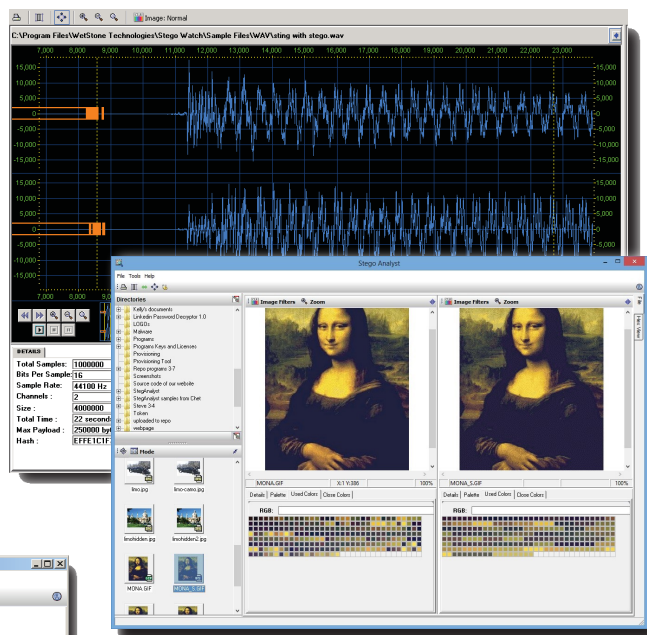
Image: Normal

C:\Program Files\WetStone Technologies\Stego Watch\Sample Files\WAV\sting with stego.wav

7,000 8,000 9,000 10,000 11,000 12,000 13,000 14,000 15,000 16,000 17,000 18,000 19,000 20,000 21,000 22,000 23,000

15,000
10,000
5,000
0
-5,000
-10,000
-15,000

15,000
10,000
5,000
0
-5,000
-10,000
-15,000

7,000 8,000 9,000 10,000

DETAILS

Total Samples: 1000000
Bits Per Sample: 16
Sample Rate: 44100 Hz
Channels: 2
Size: 4000000
Total Time: 22 second
Max Payload: 250000 by
Hash: EFFE1C1F

Stego Analyst

File Tools Help

Directories

Kelly's documents
LinkedIn Password Decryptor 1.0
LOGOs
Malware
Programs
Programs Keys and Licenses
Provisioning
Provisioning Tool
Repo programs 3-7
Screenshots
Source code of our website
StegAnalyst
StegAnalyst samples from Chet
Steve 3-4
Token
uploaded to repo
webpage

Mode

limo.jpg
limo-camo.jpg
limohidden.jpg
limohidden2.jpg
MONA.GIF
MONA_S.GIF

Image Filters Zoom

IMONA.GIF X:1 Y:386 100%

Details Palette Used Colors Close Colors

RGB:

Image Filters Zoom

IMONA_S.GIF 100%

Details Palette Used Colors Close Colors

RGB:

File
Hex View